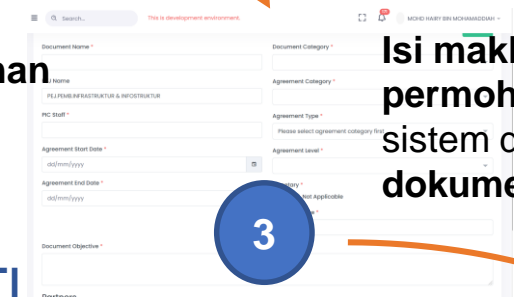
Q Search...

This is development environment.

MOHD HAIRY BIN MOHAMMADDAH

han

Document Name *

Document Category *

Isi makl

permoh

sistem d

dokume

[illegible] Name

PEJ PEMBANGUNAN INFRASTRUKTUR & INFOSTRUKTUR

Agreement Category *

PIC Staff *

Agreement Type *

Please select agreement category first

Agreement Start Date *

dd/mm/yyyy

Agreement Level *

Agreement End Date *

dd/mm/yyyy

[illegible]tory *

Not Applicable

3

Document Objective *

Partners

T